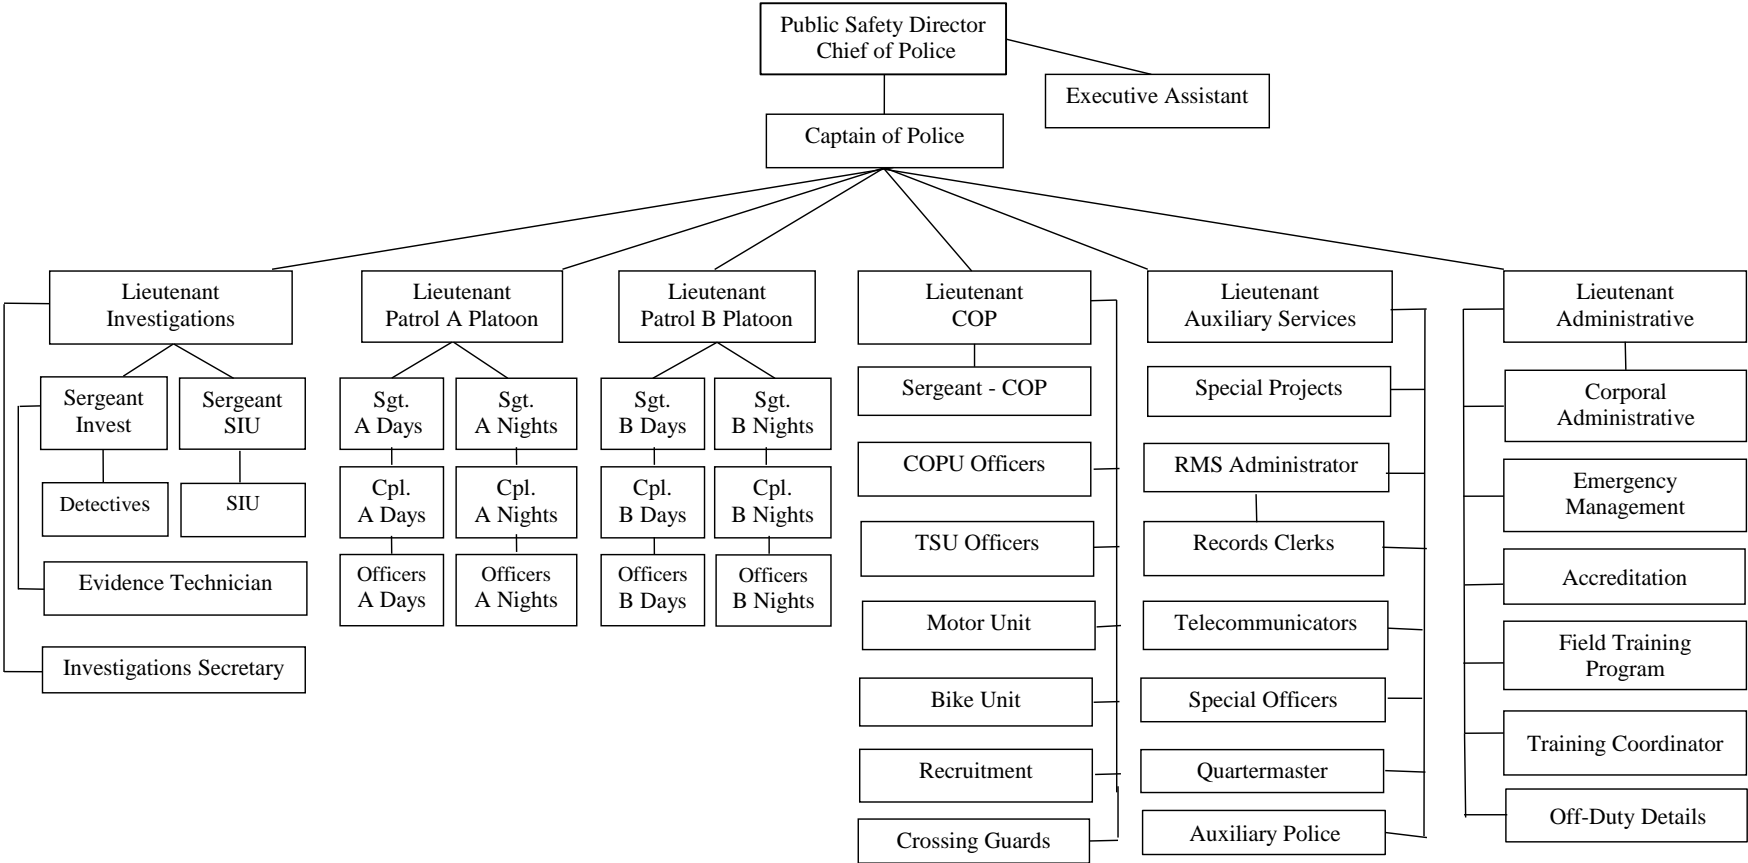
Public Safety Director
Chief of Police

Executive Assistant

Captain of Police

Lieutenant
Investigations

Sergeant
Invest

Sergeant
SIU

Detectives

SIU

Evidence Technician

Investigations Secretary

Lieutenant
Patrol A Platoon

Sgt.
A Days

Sgt.
A Nights

Cpl.
A Days

Cpl.
A Nights

Officers
A Days

Officers
A Nights

Lieutenant
Patrol B Platoon

Sgt.
B Days

Sgt.
B Nights

Cpl.
B Days

Cpl.
B Nights

Officers
B Days

Officers
B Nights

Lieutenant
COP

Sergeant - COP

COPU Officers

TSU Officers

Motor Unit

Bike Unit

Recruitment

Crossing Guards

Lieutenant
Auxiliary Services

Special Projects

RMS Administrator

Records Clerks

Telecommunicators

Special Officers

Quartermaster

Auxiliary Police

Lieutenant
Administrative

Corporal
Administrative

Emergency
Management

Accreditation

Field Training
Program

Training Coordinator

Off-Duty Details